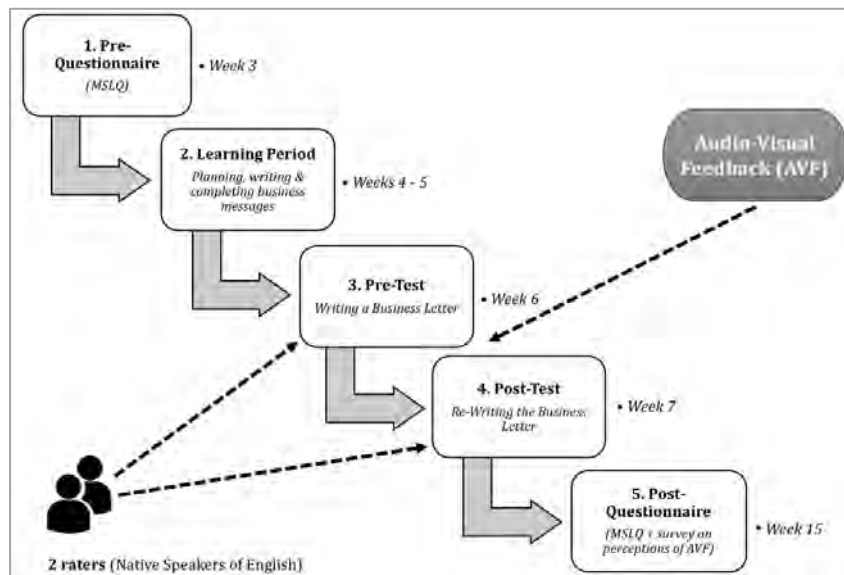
1. Pre-Questionnaire
(MSLQ)

• Week 3

2. Learning Period
Planning, writing & completing business messages

• Weeks 4 - 5

Audio-Visual Feedback (AVF)

3. Pre-Test
Writing a Business Letter

• Week 6

4. Post-Test
Re-Writing the Business Letter

• Week 7

5. Post-Questionnaire
(MSLQ + survey on perceptions of AVF)

• Week 15

2 raters (Native Speakers of English)